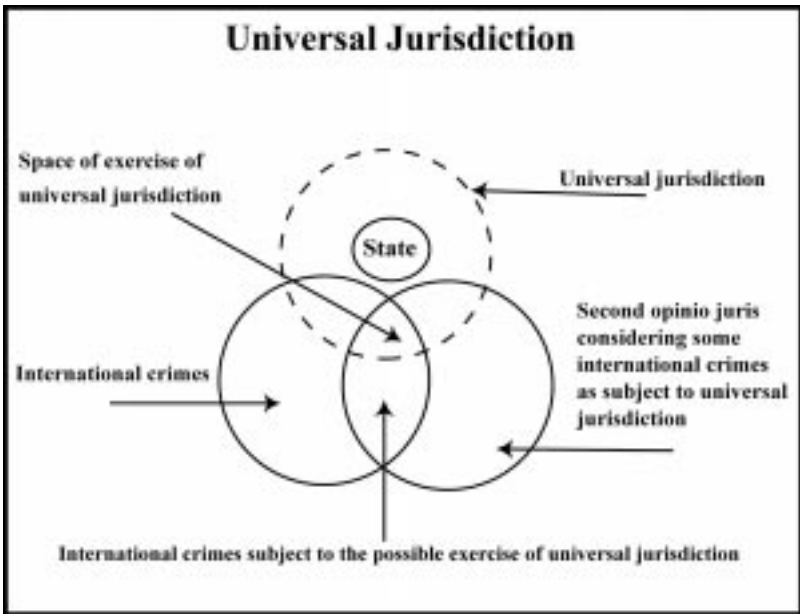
Universal Jurisdiction

Space of exercise of universal jurisdiction

Universal jurisdiction

State

Second opinio juris considering some international crimes as subject to universal jurisdiction

International crimes

International crimes subject to the possible exercise of universal jurisdiction